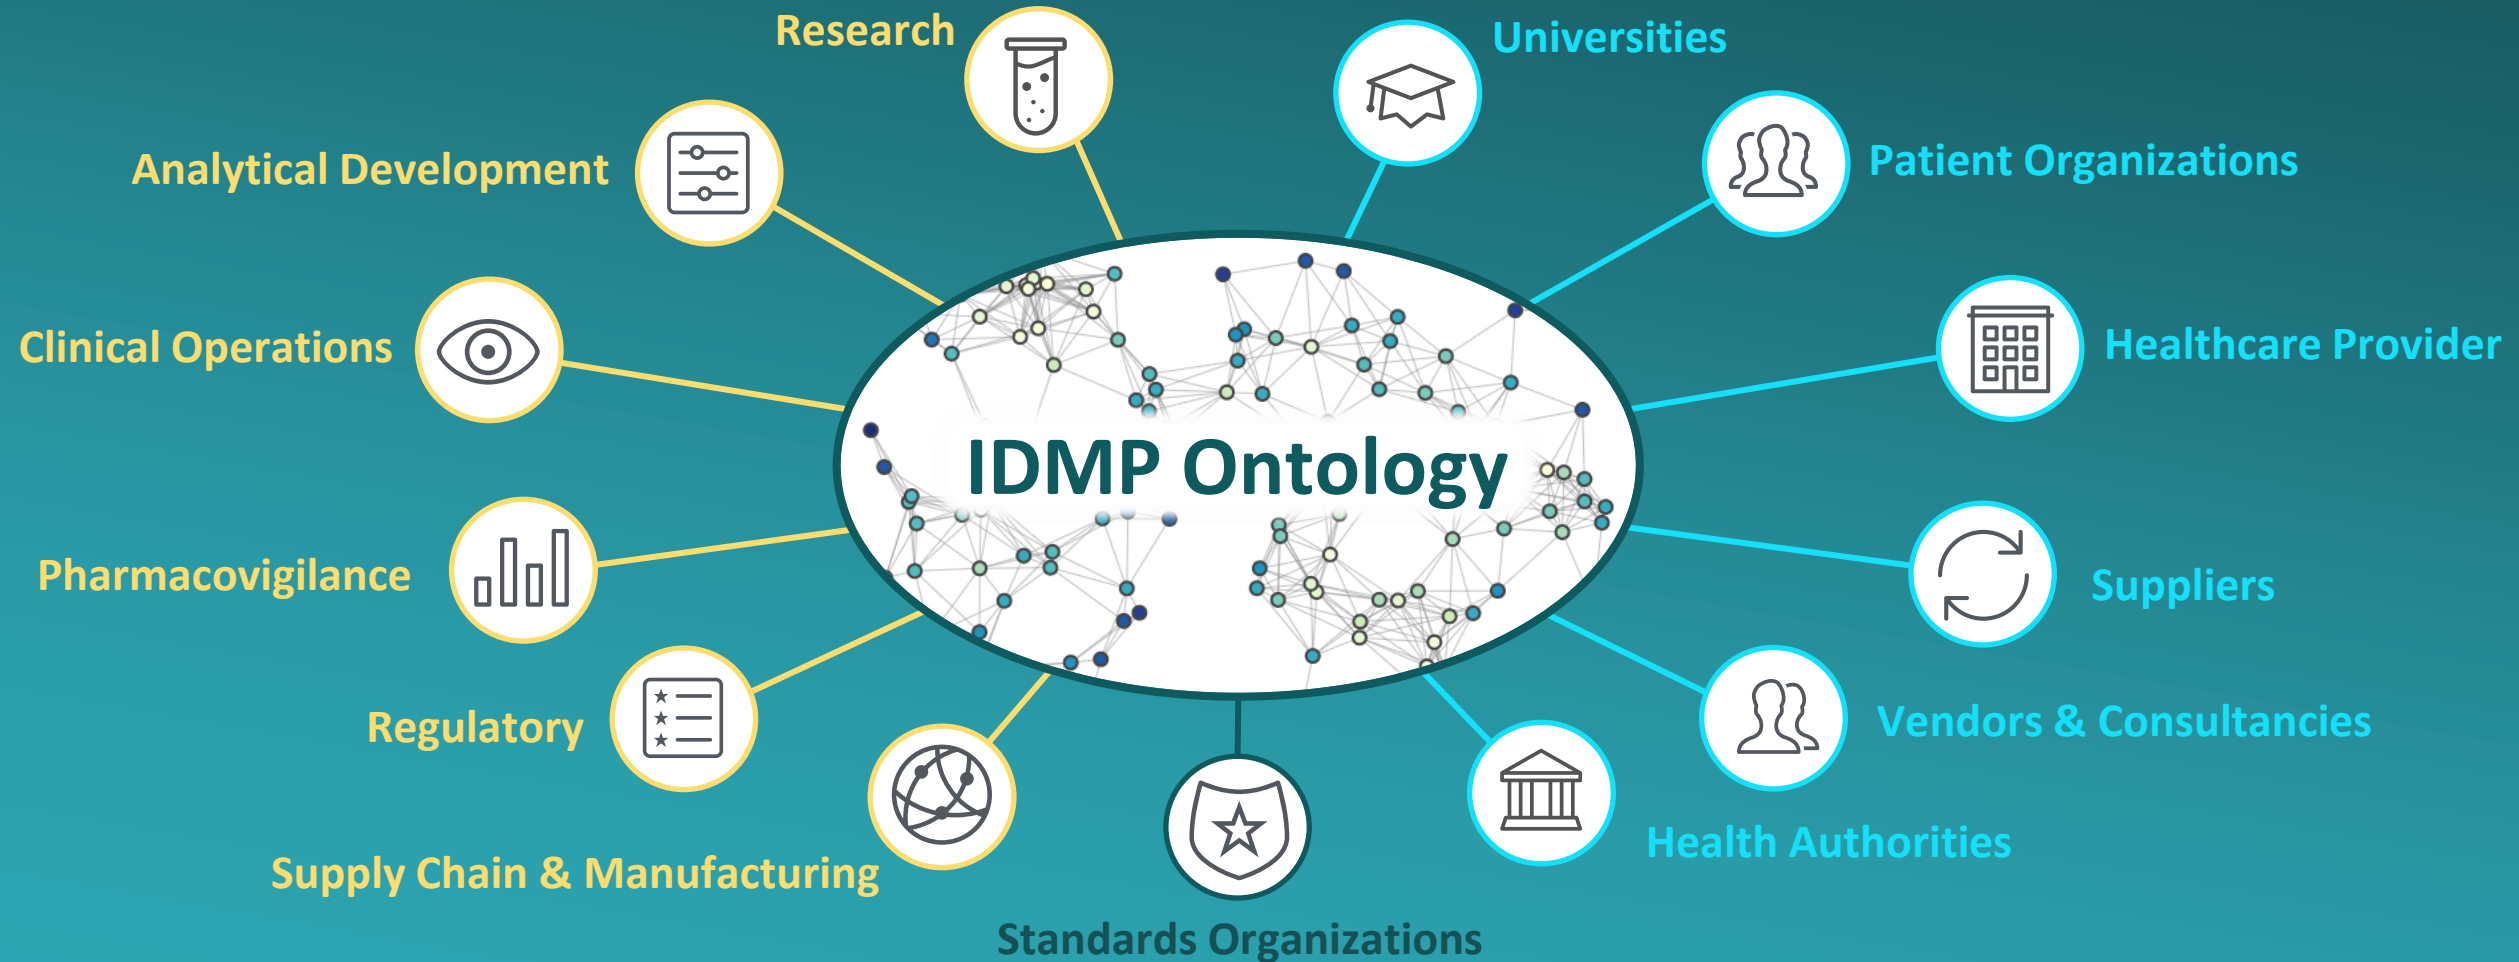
Research

Universities

Analytical Development

Patient Organizations

Clinical Operations

Healthcare Provider

IDMP Ontology

Pharmacovigilance

Suppliers

Regulatory

Vendors & Consultancies

Supply Chain & Manufacturing

Health Authorities

Standards Organizations